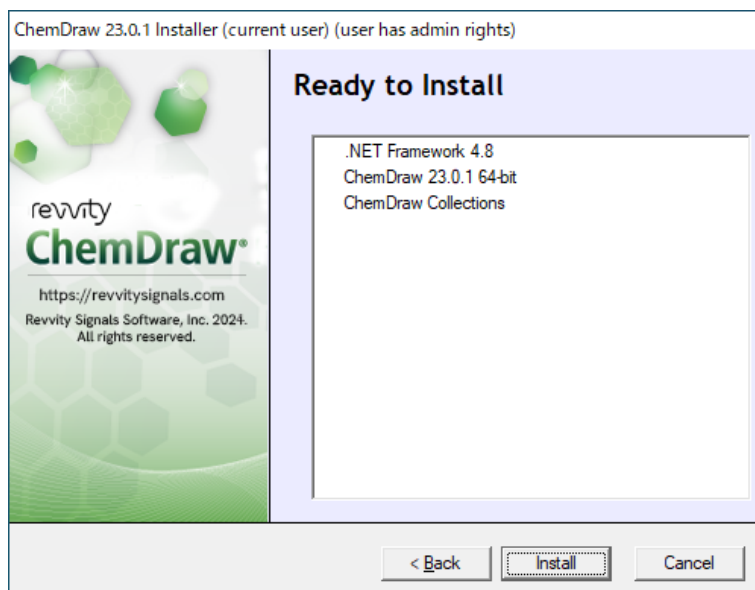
ChemDraw 23.0.1 Installer (current user) (user has admin rights)

revvity
ChemDraw
https://revvitysignals.com
Revvity Signals Software, Inc. 2024. All rights reserved.

Ready to Install

.NET Framework 4.8
ChemDraw 23.0.1 64-bit
ChemDraw Collections

< Back
Install
Cancel